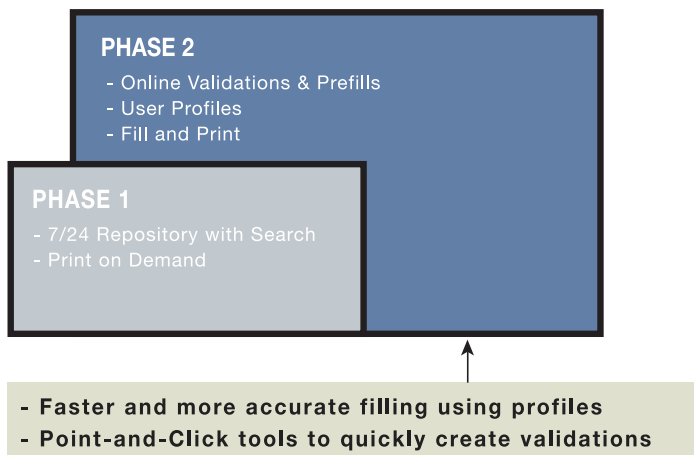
PHASE 2

- Online Validations & Prefills
- User Profiles
- Fill and Print

PHASE 1

- 7/24 Repository with Search
- Print on Demand

- Faster and more accurate filling using profiles
- Point-and-Click tools to quickly create validations